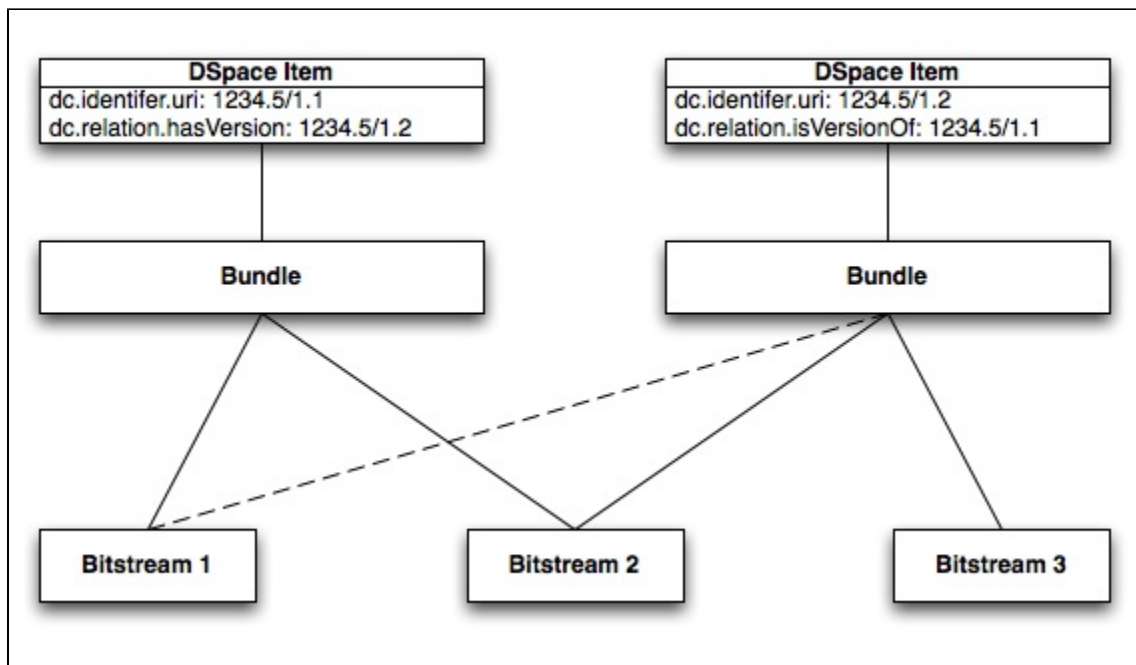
DSpace Item
dc.identifer.uri: 1234.5/1.1
dc.relation.hasVersion: 1234.5/1.2

DSpace Item
dc.identifer.uri: 1234.5/1.2
dc.relation.isVersionOf: 1234.5/1.1

Bundle

Bundle

Bitstream 1

Bitstream 2

Bitstream 3